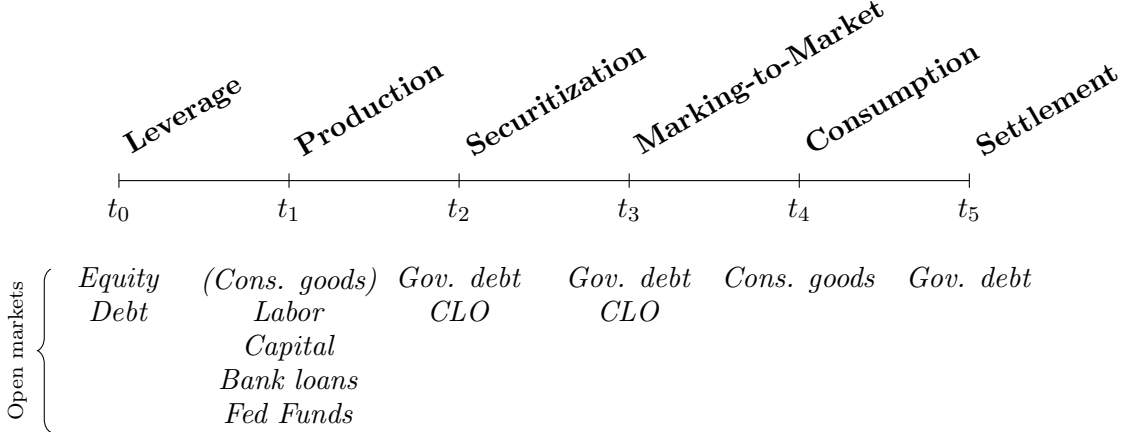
Leverage Production Securitization Marking-to-Market Consumption Settlement

$t_0$ $t_1$ $t_2$ $t_3$ $t_4$ $t_5$

Open markets

| $t_0$ | $t_1$ | $t_2$ | $t_3$ | $t_4$ | $t_5$ |
|---|---|---|---|---|---|
| Equity | (Cons. goods) | Gov. debt | Gov. debt | Cons. goods | Gov. debt |
| Debt | Labor | CLO | CLO | | |
| | Capital | | | | |
| | Bank loans | | | | |
| | Fed Funds | | | | |